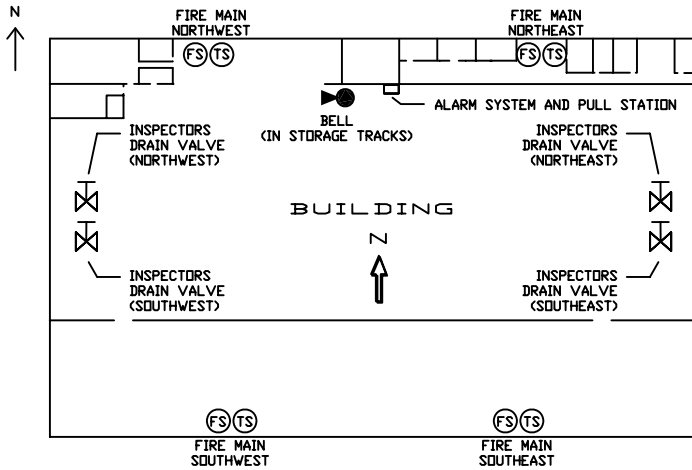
N

FIRE MAIN NORTHWEST

FS TS

FIRE MAIN NORTHEAST

FS TS

BELL (IN STORAGE TRACKS)

ALARM SYSTEM AND PULL STATION

INSPECTORS DRAIN VALVE (NORTHWEST)

INSPECTORS DRAIN VALVE (NORTHEAST)

BUILDING

N

INSPECTORS DRAIN VALVE (SOUTHWEST)

INSPECTORS DRAIN VALVE (SOUTHEAST)

FS TS

FIRE MAIN SOUTHWEST

FS TS

FIRE MAIN SOUTHEAST